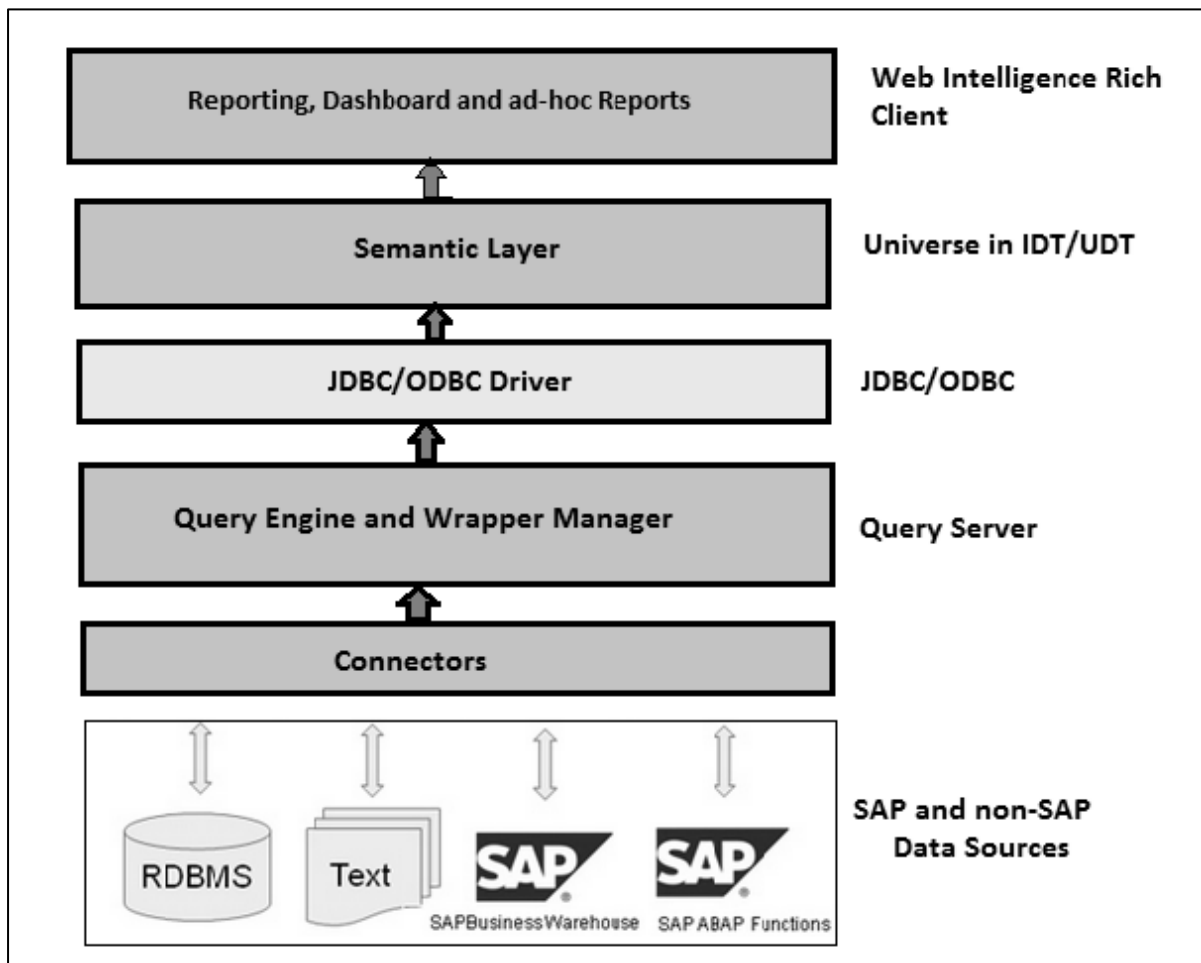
Reporting, Dashboard and ad-hoc Reports

Web Intelligence Rich Client

Semantic Layer

Universe in IDT/UDT

JDBC/ODBC Driver

JDBC/ODBC

Query Engine and Wrapper Manager

Query Server

Connectors

RDBMS

Text

SAP

SAPBusinessWarehouse

SAP

SAP ABAP Functions

SAP and non-SAP Data Sources